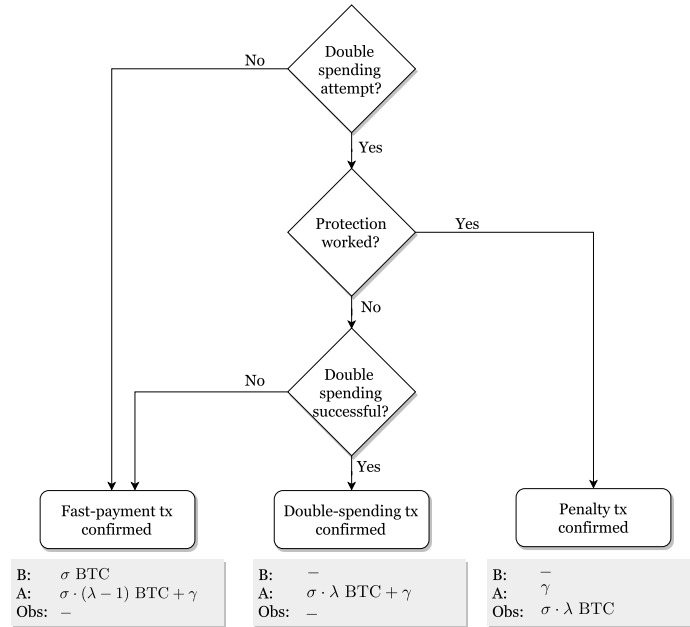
Double spending attempt?

No

Yes

Protection worked?

Yes

No

Double spending successful?

No

Yes

Fast-payment tx confirmed

Double-spending tx confirmed

Penalty tx confirmed

B: $\sigma$ BTC
A: $\sigma \cdot (\lambda - 1)$ BTC $+ \gamma$
Obs: –

B: –
A: $\sigma \cdot \lambda$ BTC $+ \gamma$
Obs: –

B: –
A: $\gamma$
Obs: $\sigma \cdot \lambda$ BTC